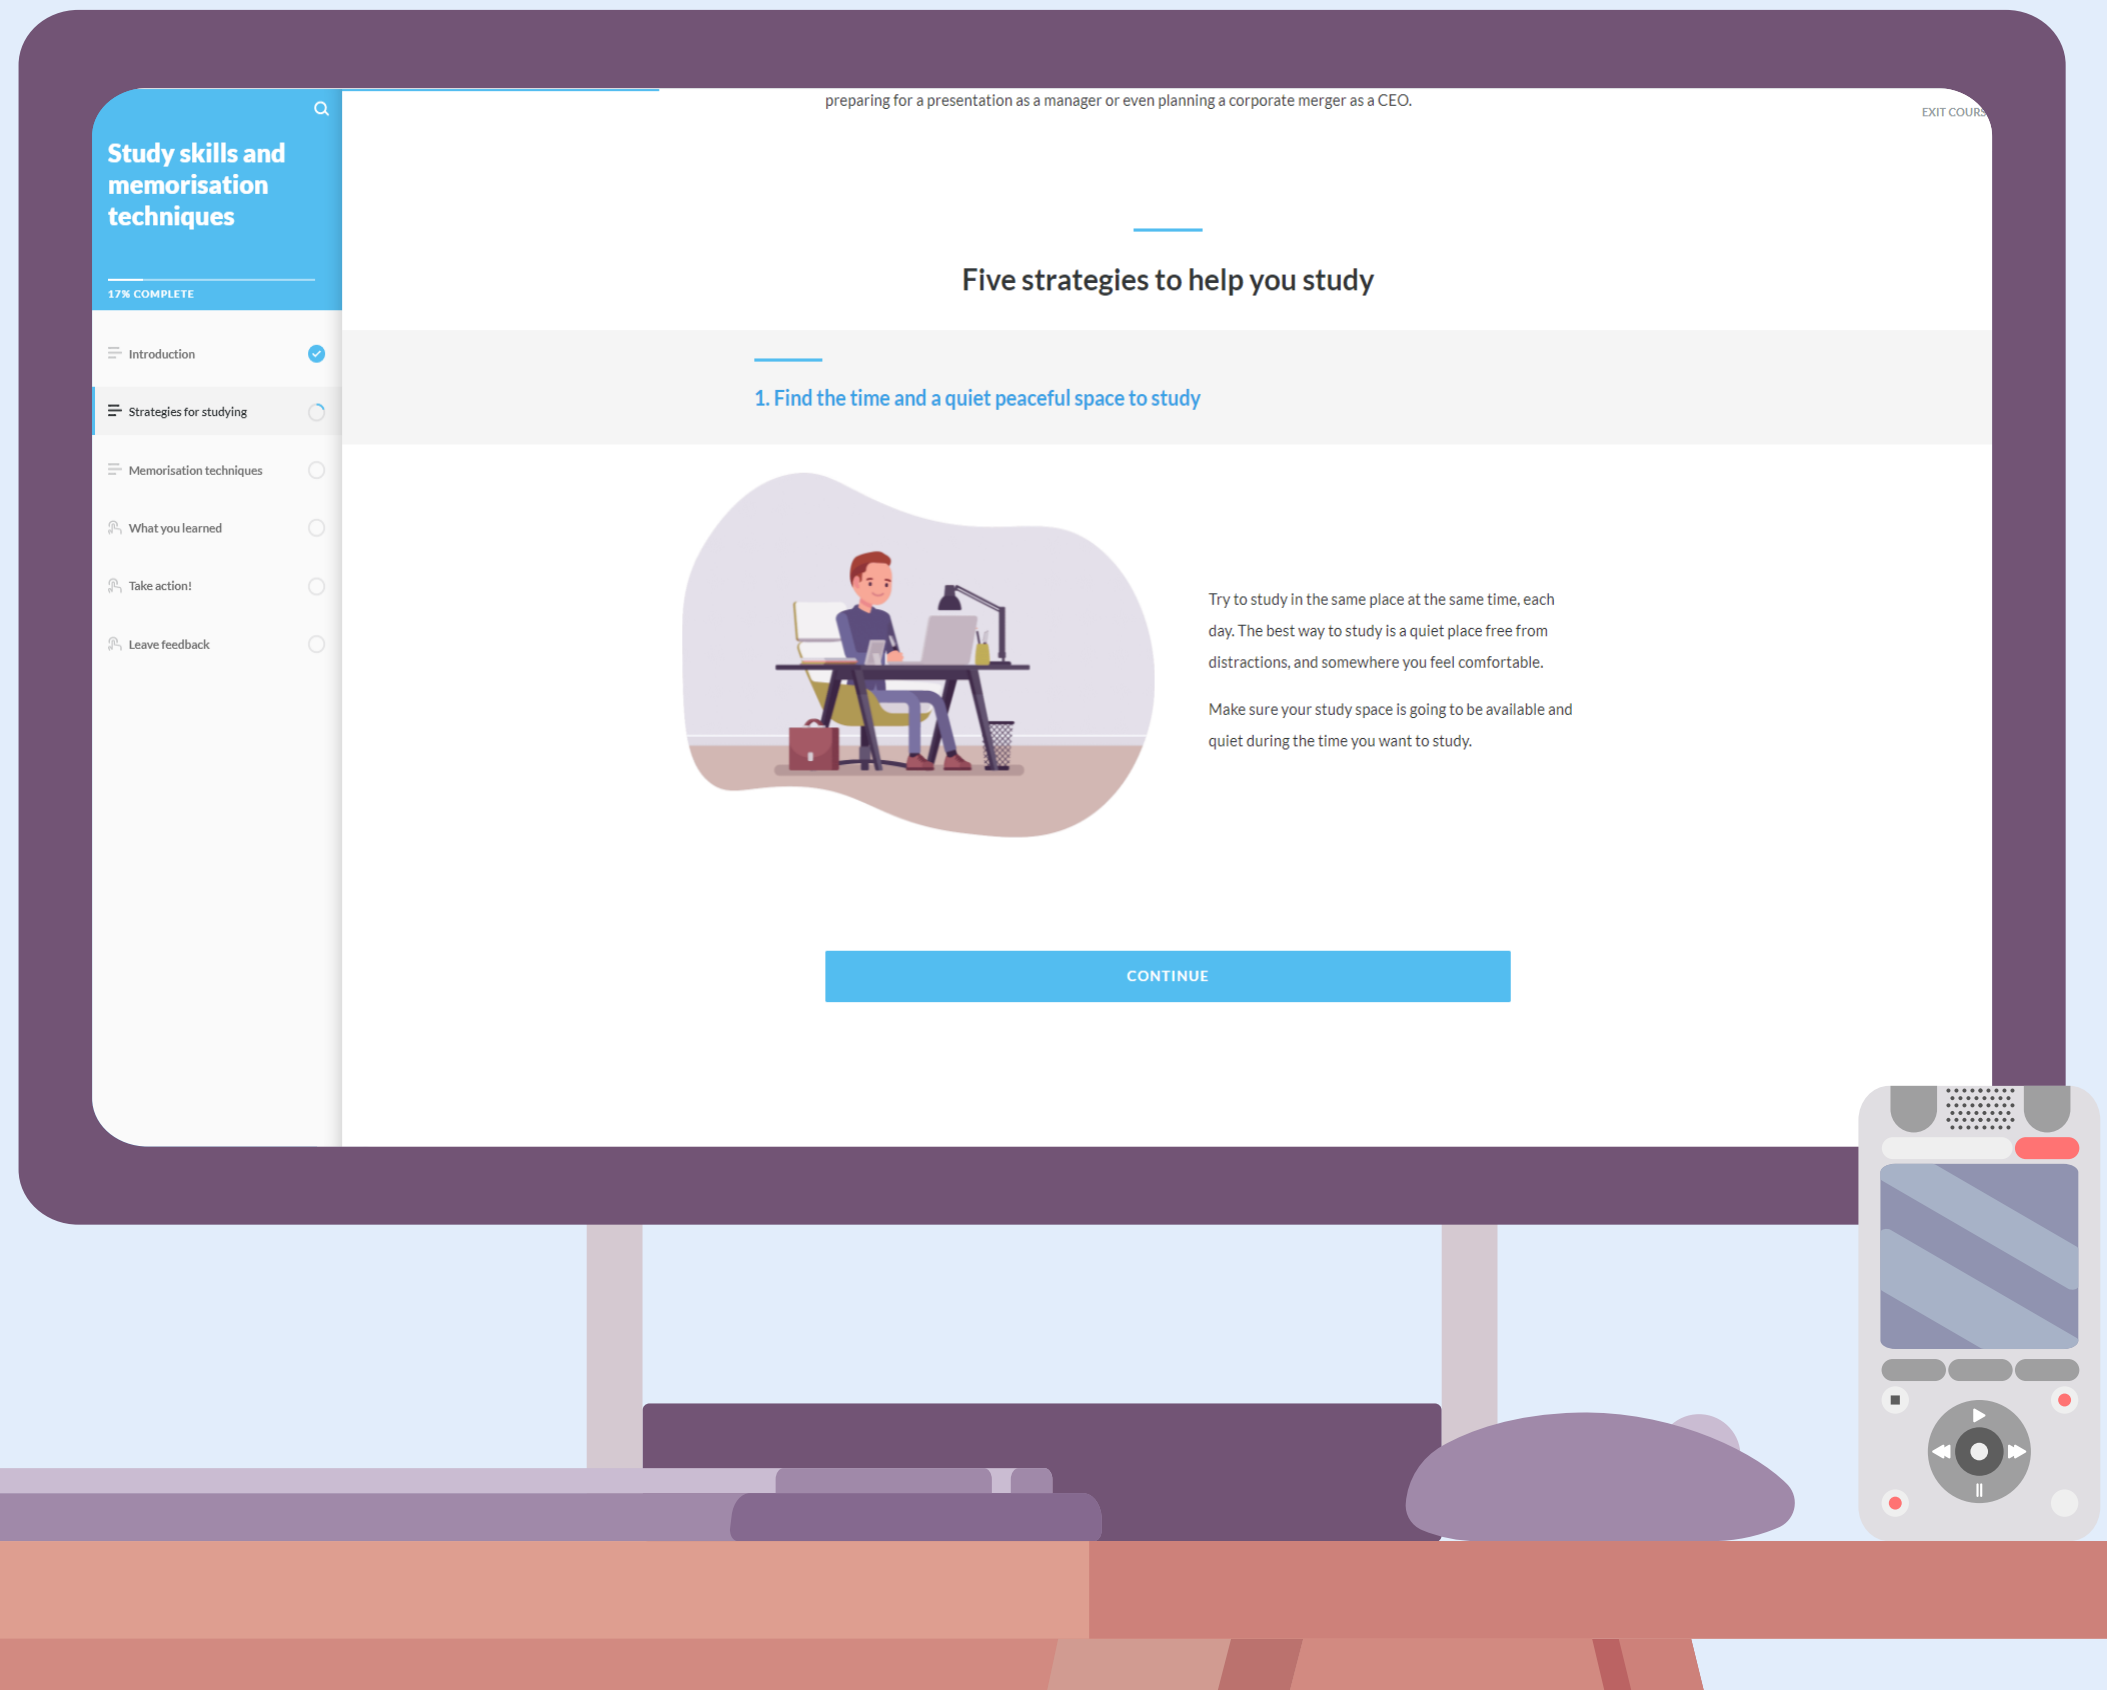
Study skills and memorisation techniques

17% COMPLETE

Introduction

Strategies for studying

Memorisation techniques

What you learned

Take action!

Leave feedback

preparing for a presentation as a manager or even planning a corporate merger as a CEO.

EXIT COURS

Five strategies to help you study

1. Find the time and a quiet peaceful space to study

Try to study in the same place at the same time, each day. The best way to study is a quiet place free from distractions, and somewhere you feel comfortable.

Make sure your study space is going to be available and quiet during the time you want to study.

CONTINUE